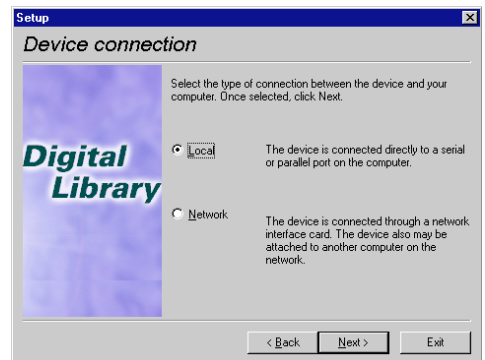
Setup

Device connection

Digital Library

Select the type of connection between the device and your computer. Once selected, click Next.

Local

The device is connected directly to a serial or parallel port on the computer.

Network

The device is connected through a network interface card. The device also may be attached to another computer on the network.

< Back

Next >

Exit